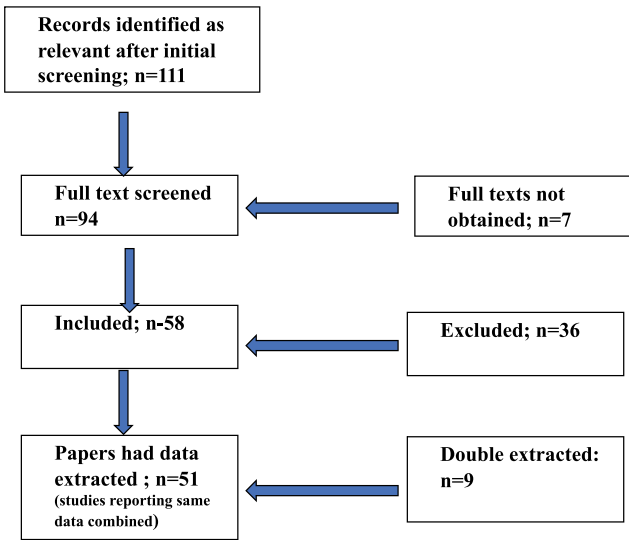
Records identified as relevant after initial screening; n=111

Full text screened n=94

Full texts not obtained; n=7

Included; n-58

Excluded; n=36

Papers had data extracted ; n=51 (studies reporting same data combined)

Double extracted: n=9